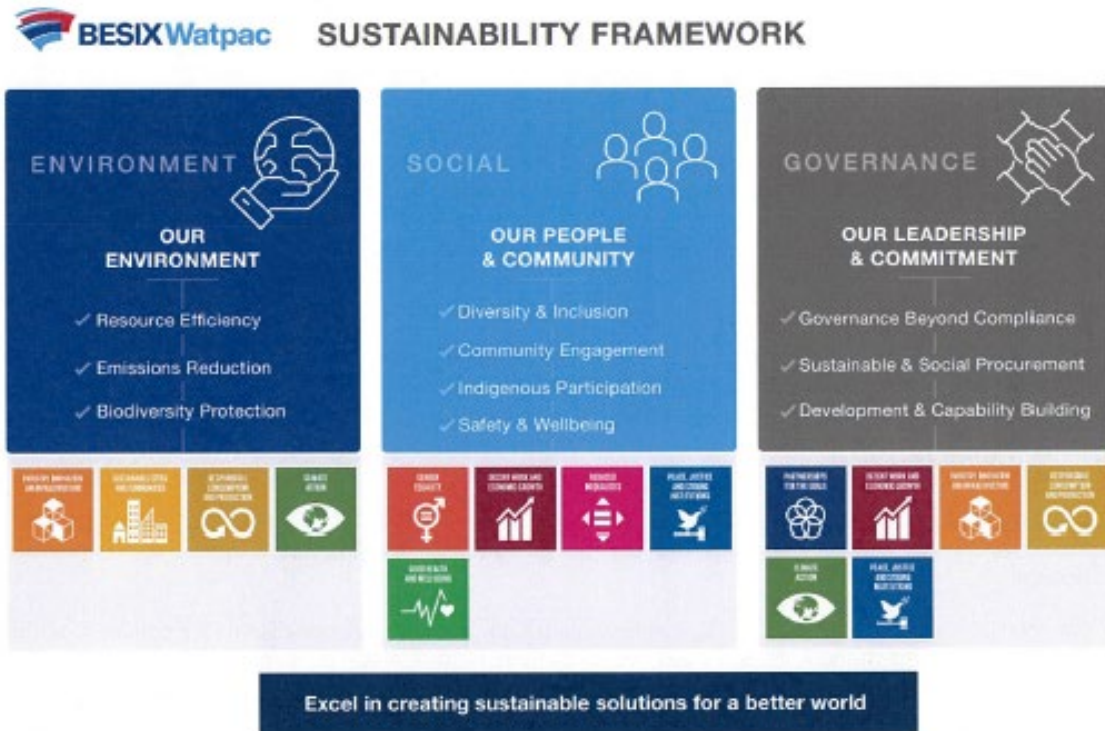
BESIXWatpac SUSTAINABILITY FRAMEWORK

ENVIRONMENT

OUR ENVIRONMENT

✓ Resource Efficiency

✓ Emissions Reduction

✓ Biodiversity Protection

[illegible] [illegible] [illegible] CLIMATE ACTION

SOCIAL

OUR PEOPLE & COMMUNITY

✓ Diversity & Inclusion

✓ Community Engagement

✓ Indigenous Participation

✓ Safety & Wellbeing

GENDER EQUALITY DECENT WORK AND ECONOMIC GROWTH REDUCED INEQUALITIES PEACE, JUSTICE AND STRONG INSTITUTIONS GOOD HEALTH AND WELL-BEING

GOVERNANCE

OUR LEADERSHIP & COMMITMENT

✓ Governance Beyond Compliance

✓ Sustainable & Social Procurement

✓ Development & Capability Building

PARTNERSHIPS FOR THE GOALS DECENT WORK AND ECONOMIC GROWTH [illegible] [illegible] CLIMATE ACTION PEACE, JUSTICE AND STRONG INSTITUTIONS

Excel in creating sustainable solutions for a better world